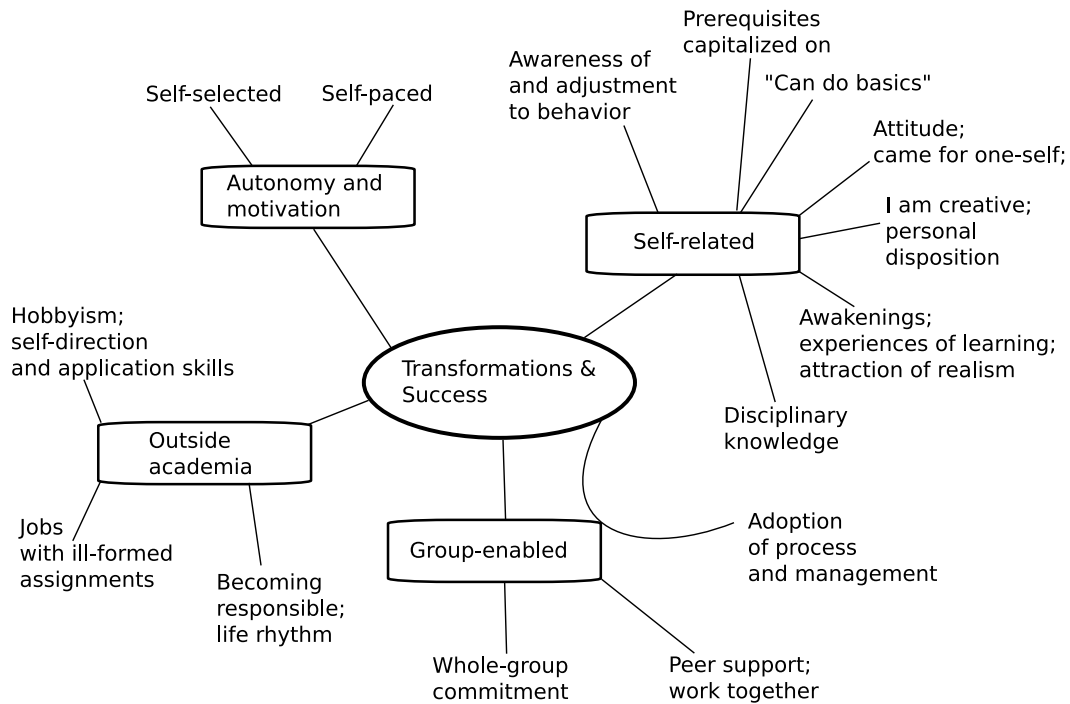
Transformations & Success

Autonomy and motivation

Self-selected

Self-paced

Self-related

Awareness of and adjustment to behavior

Prerequisites capitalized on

"Can do basics"

Attitude; came for one-self;

I am creative; personal disposition

Awakenings; experiences of learning; attraction of realism

Disciplinary knowledge

Outside academia

Hobbyism; self-direction and application skills

Jobs with ill-formed assignments

Becoming responsible; life rhythm

Group-enabled

Adoption of process and management

Whole-group commitment

Peer support; work together